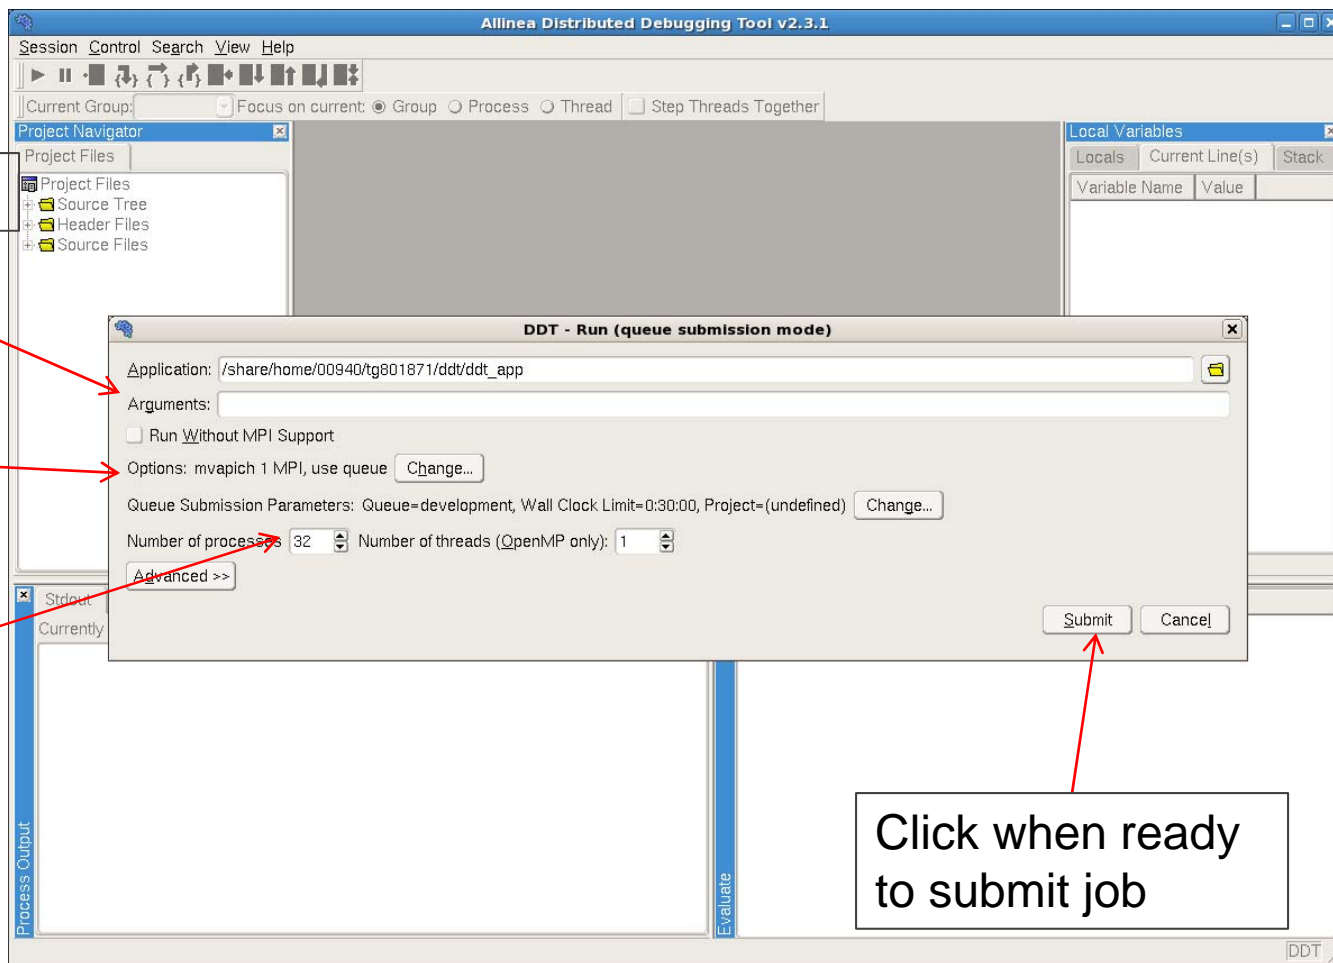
Allinea Distributed Debugging Tool v2.3.1

Session Control Search View Help

Current Group: Focus on current: Group Process Thread Step Threads Together

Project Navigator

Project Files

Project Files
Source Tree
Header Files
Source Files

Local Variables

Locals Current Line(s) Stack

Variable Name Value

DDT - Run (queue submission mode)

Application: /share/home/00940/tg801871/ddt/ddt_app

Arguments:

Run Without MPI Support

Options: mvapich 1 MPI, use queue Change...

Queue Submission Parameters: Queue=development, Wall Clock Limit=0:30:00, Project=(undefined) Change...

Number of processes 32 Number of threads (OpenMP only): 1

Advanced >>

Submit Cancel

Stdout

Currently

Process Output

Evaluate

Click when ready to submit job

DDT